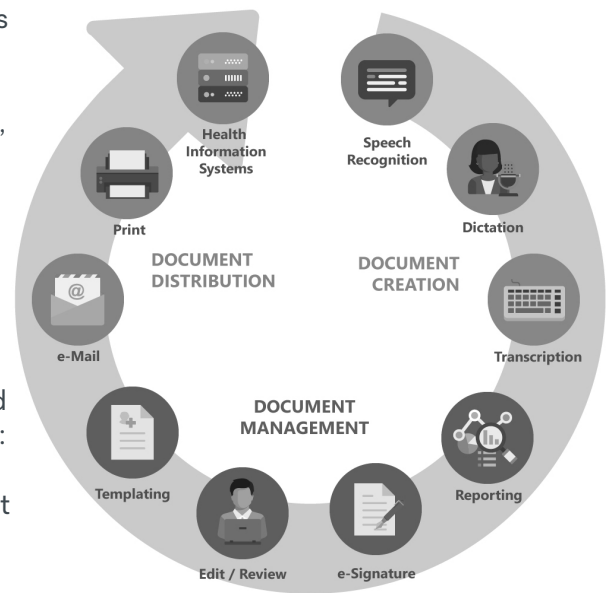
s

,

d
:

t

Health Information Systems

Speech Recognition

Print

Dictation

DOCUMENT DISTRIBUTION

DOCUMENT CREATION

@

e-Mail

Transcription

DOCUMENT MANAGEMENT

Templating

Reporting

Edit / Review

e-Signature